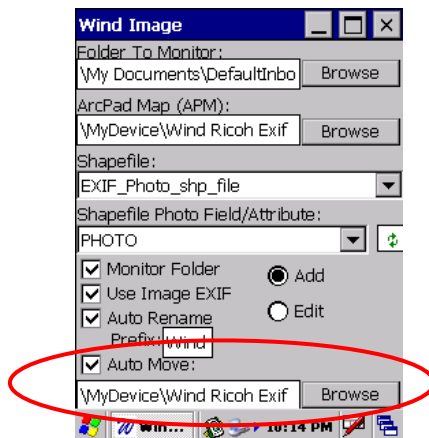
Wind Image

Folder To Monitor:
\My Documents\DefaultInbo
Browse

ArcPad Map (APM):
\MyDevice\Wind Ricoh Exif
Browse

Shapefile:
EXIF_Photo_shp_file

Shapefile Photo Field/Attribute:
PHOTO

Monitor Folder
Use Image EXIF
Auto Rename
Prefix: Wind
Add
Edit

Auto Move:
\MyDevice\Wind Ricoh Exif
Browse

Win...
10:14 PM